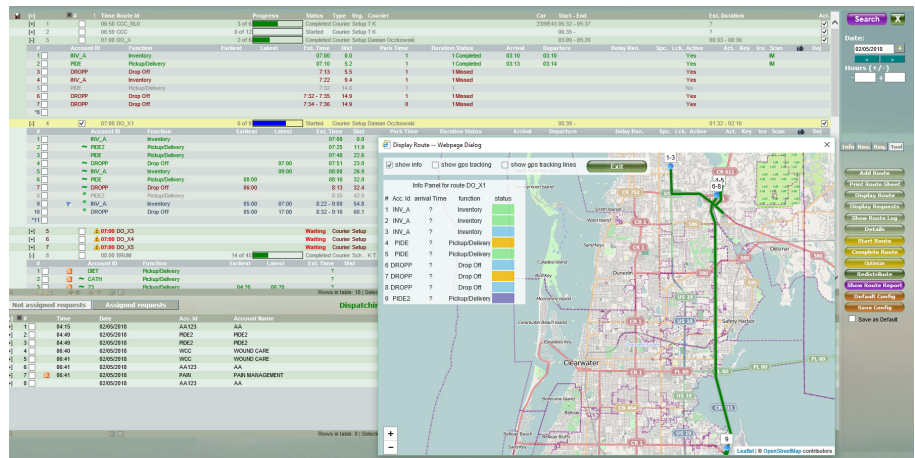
| [+] | # | ! | Time Route Id | | Progress | Status | Type | Org. | Courier | Car | Start - End | Est. Duration | Act. |
|---|---|---|---|---|---|---|---|---|---|---|---|---|---|
| [+] | 1 | | 06:58 CCC_RL8 | 3 of 6 | | Completed | Courier Setup T K | | | 23WE43 | 05:32 - 05:37 | | |
| [+] | 2 | | 06:59 CCC | 0 of 12 | | Started | Courier Setup T K | | | | 06:35 - | | |
| [-] | 3 | | 07:00 DO_X | 3 of 6 | | Completed | Courier Setup Damian Oczkowski | | | | 03:09 - 05:26 | 05:33 - 06:36 | |

| # | Account ID | Function | Earliest | Latest | Est. Time | Dist | Park Time | Duration Status | Arrival | Departure | Delay Rea. | Spc. | Lck. | Active | Act. | Key | Ice | Scan | Dej. |
|---|---|---|---|---|---|---|---|---|---|---|---|---|---|---|---|---|---|---|---|
| 1 | INV_A | Inventory | | | 07:00 | 0.0 | | 1 Completed | 03:10 | 03:10 | | | | Yes | | | | IM | |
| 2 | PIDE | Pickup/Delivery | | | 07:10 | 5.2 | | 1 Completed | 03:13 | 03:14 | | | | Yes | | | | IM | |
| 3 | DROPP | Drop Off | | | 7:13 | 5.5 | | 1 Missed | | | | | | Yes | | | | | |
| 4 | INV_A | Inventory | | | 7:22 | 9.4 | | 1 Missed | | | | | | Yes | | | | | |
| 5 | PIDE | Pickup/Delivery | | | 7:52 | 14.6 | | 1 | | | | | | No | | | | | |
| 6 | DROPP | Drop Off | | | 7:32 - 7:35 | 14.9 | | 1 Missed | | | | | | Yes | | | | | |
| 7 | DROPP | Drop Off | | | 7:34 - 7:36 | 14.9 | | 0 Missed | | | | | | Yes | | | | | |
| *8 | | | | | | | | | | | | | | | | | | | |

| [-] | 4 | 07:00 DO_X1 | 6 of 9 | Started | Courier Setup Damian Oczkowski | 05:39 - | 01:52 - 02:19 |
|---|---|---|---|---|---|---|---|

| # | Account ID | Function | Earliest | Latest | Est. Time | Dist | Park Time | Duration Status | Arrival | Departure | Delay Rea. | Spc. | Lck. | Active | Act. | Key | Ice | Scan | Dej. |
|---|---|---|---|---|---|---|---|---|---|---|---|---|---|---|---|---|---|---|---|
| 1 | INV_A | Inventory | | | 07:00 | 0.0 | | | | | | | | | | | | | |
| 2 | PIDE2 | Pickup/Delivery | | | 07:25 | 11.9 | | | | | | | | | | | | | |
| 3 | PIDE | Pickup/Delivery | | | 07:48 | 22.6 | | | | | | | | | | | | | |
| 4 | DROPP | Drop Off | | 07:00 | 07:51 | 23.0 | | | | | | | | | | | | | |
| 5 | INV_A | Inventory | | 09:00 | 08:00 | 26.9 | | | | | | | | | | | | | |
| 6 | PIDE | Pickup/Delivery | 08:00 | | 08:10 | 32.0 | | | | | | | | | | | | | |
| 7 | DROPP | Drop Off | 06:00 | | 8:13 | 32.4 | | | | | | | | | | | | | |
| 8 | PIDE2 | Pickup/Delivery | | | 8:35 | 42.9 | | | | | | | | | | | | | |
| 9 | INV_A | Inventory | 05:00 | 07:00 | 8:22 - 9:00 | 54.8 | | | | | | | | | | | | | |
| 10 | DROPP | Drop Off | 05:00 | 17:00 | 8:32 - 9:10 | 56.1 | | | | | | | | | | | | | |
| *11 | | | | | | | | | | | | | | | | | | | |

| [+] | 5 | 07:00 DO_X3 | Waiting | Courier Setup |
|---|---|---|---|---|
| [+] | 6 | 07:00 DO_X4 | Waiting | Courier Setup |
| [+] | 7 | 07:00 DO_X5 | Waiting | Courier Setup |
| [-] | 8 | 08:00 BRUM | 14 of 45 | Completed Courier Sch. K T |

| # | Account ID | Function | Earliest | Latest | Est. Time | Dist |
|---|---|---|---|---|---|---|
| 1 | DIET | Pickup/Delivery | | | ? | |
| 2 | CATH | Pickup/Delivery | | | ? | |
| 3 | 73 | Pickup/Delivery | 04:20 | 06:20 | ? | |

Rows in table: 18 | Select

Not assigned requests | Assigned requests

Dispatchin

| | Time | Date | Acc. Id | Account Name |
|---|---|---|---|---|
| 1 | 04:15 | 02/05/2018 | AA123 | AA |
| 2 | 04:49 | 02/05/2018 | PIDE2 | PIDE2 |
| 3 | 04:49 | 02/05/2018 | PIDE2 | PIDE2 |
| 4 | 06:40 | 02/05/2018 | WCC | WOUND CARE |
| 5 | 06:41 | 02/05/2018 | WCC | WOUND CARE |
| 6 | 06:41 | 02/05/2018 | AA123 | AA |
| 7 | 06:41 | 02/05/2018 | PAIN | PAIN MANAGEMENT |
| 8 | | 02/05/2018 | AA123 | AA |

Rows in table: 8 | Select

Display Route -- Webpage Dialog

show info   show gps tracking   show gps tracking lines   Exit

Info Panel for route DO_X1

| # | Acc. Id | arrival Time | function | status |
|---|---|---|---|---|
| 1 | INV_A | ? | Inventory | |
| 2 | INV_A | ? | Inventory | |
| 3 | PIDE | ? | Pickup/Delivery | |
| 4 | PIDE | ? | Pickup/Delivery | |
| 5 | PIDE | ? | Pickup/Delivery | |
| 6 | DROPP | ? | Drop Off | |
| 7 | DROPP | ? | Drop Off | |
| 8 | DROPP | ? | Drop Off | |
| 9 | PIDE2 | ? | Pickup/Delivery | |

1-3   4-5   6-8   9

Dunedin   Clearwater   Oldsmar   Safety Harbor   Clearwater Beach Island   Belleair

+   −

Leaflet | © OpenStreetMap contributors

Search   X

Date:
02/05/2018

Hours (+/-)

Info   Res.   Res.   Tool

Add Route
Print Route Sheet
Display Route
Display Requests
Show Route Log
Details
Start Route
Complete Route
Optimize
Redistribute
Show Route Report
Default Config
Save Config
Save as Default